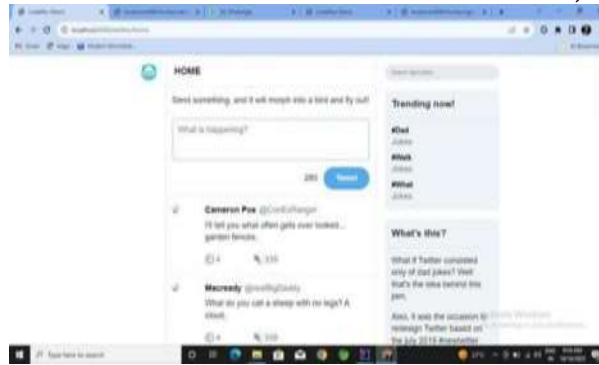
HOME

Send something, and it will morph into a bird and fly out!

What is happening?

280 Tweet

Cameron Poe @ConExHanger

I'll tell you what often gets over looked... garden fences.

4 335

Macready @realBigDaddy

What do you call a sheep with no legs? A cloud.

4 335

Search tips/jokes

Trending now!

#Dad
Jokes

#Walk
Jokes

#What
Jokes

What's this?

What if Twitter consisted only of dad jokes? Well that's the idea behind this jam.

Also, it was the occasion to redesign Twitter based on the July 2019 #newtwitter

Activate Windows
Go to Settings to activate Windows.

Type here to search